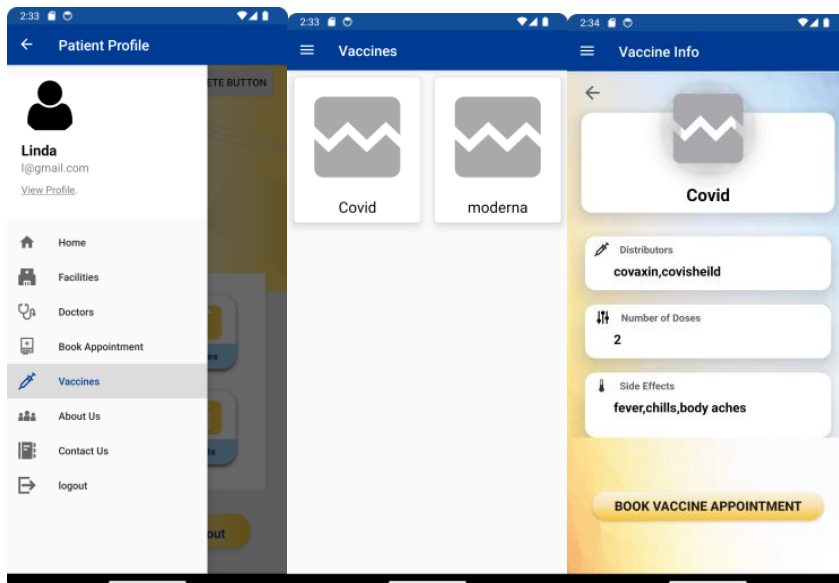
2:33

Patient Profile

ETE BUTTON

Linda
l@gmail.com
View Profile.

Home
Facilities
Doctors
Book Appointment
Vaccines
About Us
Contact Us
logout

out

2:33

Vaccines

Covid

moderna

2:34

Vaccine Info

Covid

Distributors
covaxin,covisheild

Number of Doses
2

Side Effects
fever,chills,body aches

BOOK VACCINE APPOINTMENT